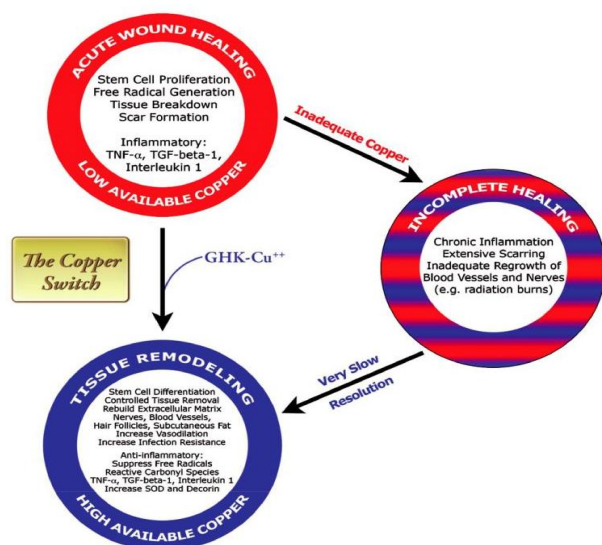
ACUTE WOUND HEALING

Stem Cell Proliferation
Free Radical Generation
Tissue Breakdown
Scar Formation

Inflammatory:
TNF-α, TGF-beta-1,
Interleukin 1

LOW AVAILABLE COPPER

Inadequate Copper

INCOMPLETE HEALING

Chronic Inflammation
Extensive Scarring
Inadequate Regrowth of Blood Vessels and Nerves
(e.g. radiation burns)

The Copper Switch

GHK-Cu$^{++}$

Very Slow Resolution

TISSUE REMODELING

Stem Cell Differentiation
Controlled Tissue Removal
Rebuild Extracellular Matrix
Nerves, Blood Vessels,
Hair Follicles, Subcutaneous Fat
Increase Vasodilation
Increase Infection Resistance

Anti-inflammatory:
Suppress Free Radicals
Reactive Carbonyl Species
TNF-α, TGF-beta-1, Interleukin 1
Increase SOD and Decorin

HIGH AVAILABLE COPPER